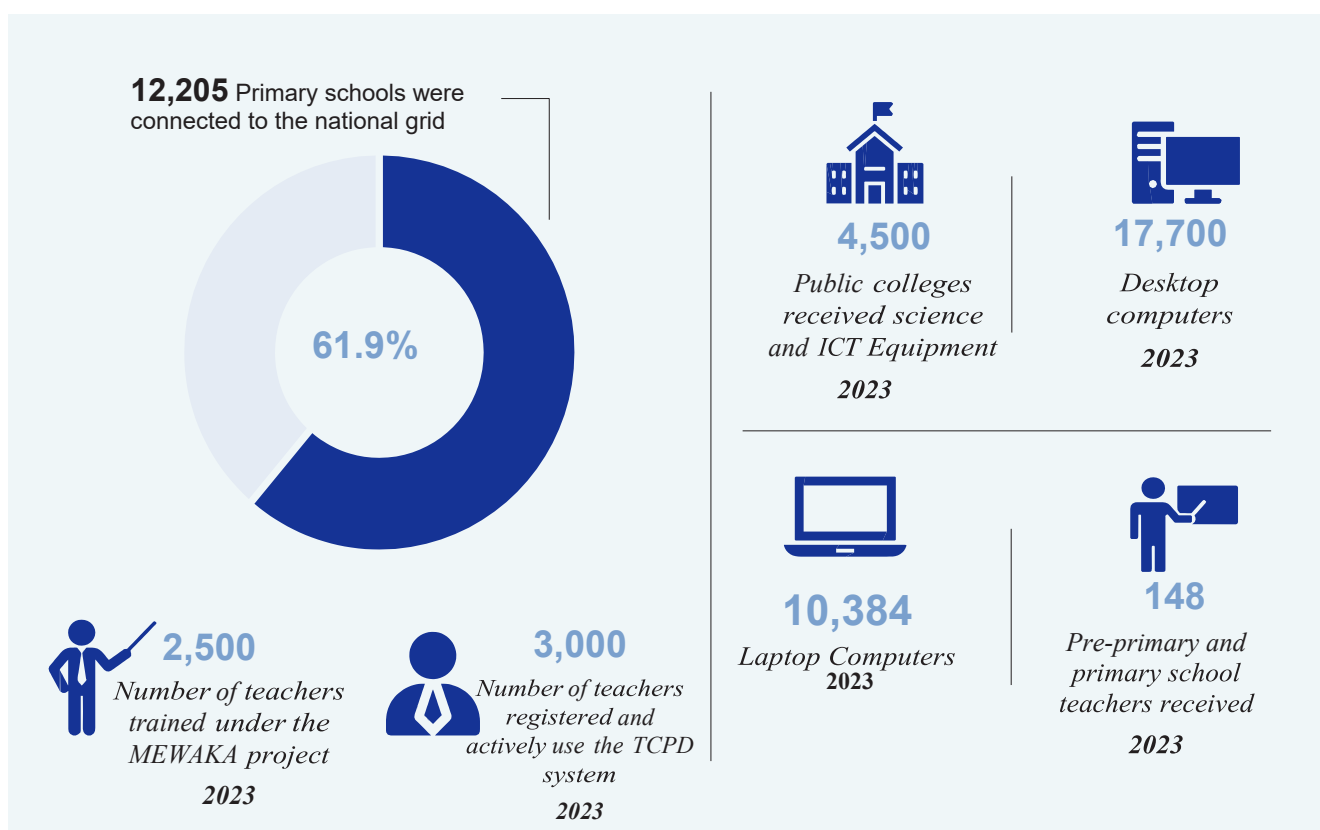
**12,205** Primary schools were connected to the national grid

61.9%

2,500
Number of teachers trained under the MEWAKA project
2023

3,000
Number of teachers registered and actively use the TCPD system
2023

4,500
Public colleges received science and ICT Equipment
2023

17,700
Desktop computers
2023

10,384
Laptop Computers
2023

148
Pre-primary and primary school teachers received
2023